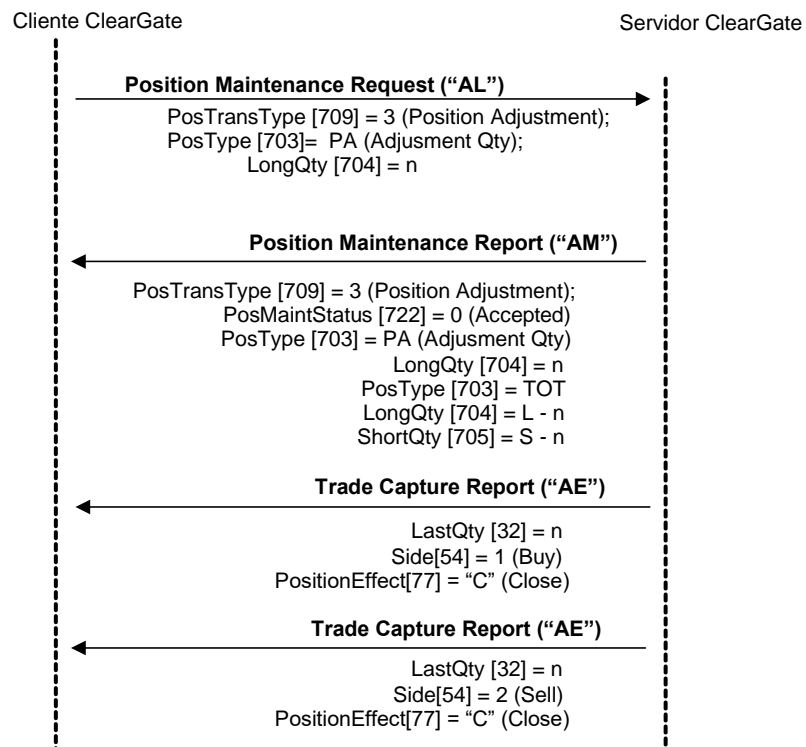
Cliente ClearGate

Servidor ClearGate

**Position Maintenance Request ("AL")**

PosTransType [709] = 3 (Position Adjustment);
PosType [703]= PA (Adjusment Qty);
LongQty [704] = n

**Position Maintenance Report ("AM")**

PosTransType [709] = 3 (Position Adjustment);
PosMaintStatus [722] = 0 (Accepted)
PosType [703] = PA (Adjusment Qty)
LongQty [704] = n
PosType [703] = TOT
LongQty [704] = L - n
ShortQty [705] = S - n

**Trade Capture Report ("AE")**

LastQty [32] = n
Side[54] = 1 (Buy)
PositionEffect[77] = "C" (Close)

**Trade Capture Report ("AE")**

LastQty [32] = n
Side[54] = 2 (Sell)
PositionEffect[77] = "C" (Close)